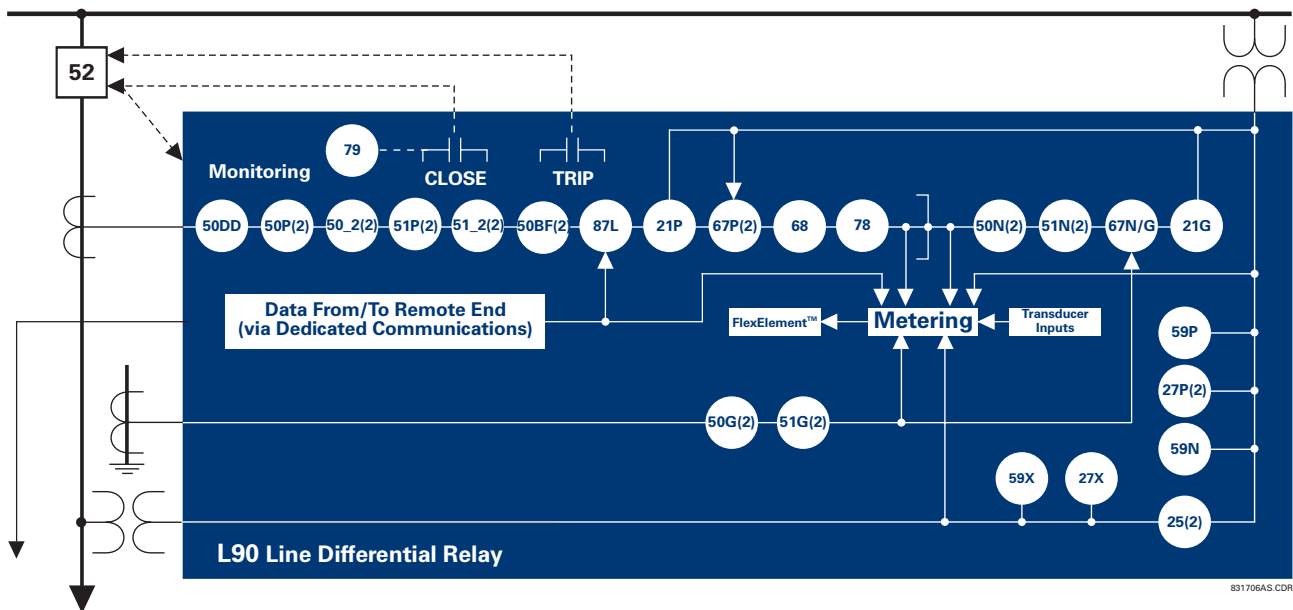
52

79

CLOSE

TRIP

Monitoring

50DD 50P(2) 50_2(2) 51P(2) 51_2(2) 50BF(2) 87L 21P 67P(2) 68 78 50N(2) 51N(2) 67N/G 21G

Data From/To Remote End
(via Dedicated Communications)

FlexElement™

Metering

Transducer Inputs

59P

27P(2)

59N

50G(2) 51G(2)

59X 27X

25(2)

L90 Line Differential Relay

831706AS.CDR